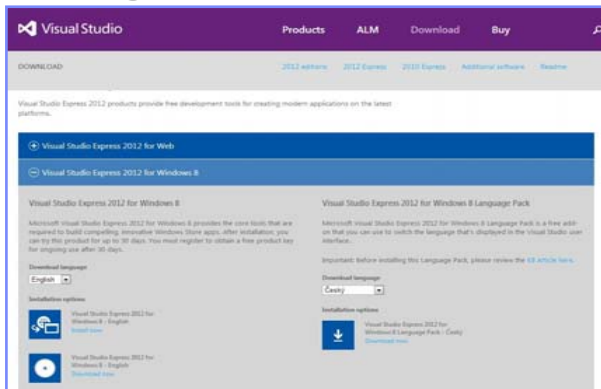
Visual Studio

Products ALM Download Buy

DOWNLOAD

2012 editions 2012 Express 2010 Express Additional software Readme

Visual Studio Express 2012 products provide free development tools for creating modern applications on the latest platforms.

Visual Studio Express 2012 for Web

Visual Studio Express 2012 for Windows 8

Visual Studio Express 2012 for Windows 8

Microsoft Visual Studio Express 2012 for Windows 8 provides the core tools that are required to build compelling, innovative Windows Store apps. After installation, you can try this product for up to 30 days. You must register to obtain a free product key for ongoing use after 30 days.

Download language

English

Installation options

Visual Studio Express 2012 for Windows 8 - English

Install now

Visual Studio Express 2012 for Windows 8 - English

Download now

Visual Studio Express 2012 for Windows 8 Language Pack

Microsoft Visual Studio Express 2012 for Windows 8 Language Pack is a free add-on that you can use to switch the language that's displayed in the Visual Studio user interface.

Important: Before installing this Language Pack, please review the KB article here.

Download language

Český

Installation options

Visual Studio Express 2012 for Windows 8 Language Pack - Český

Download now